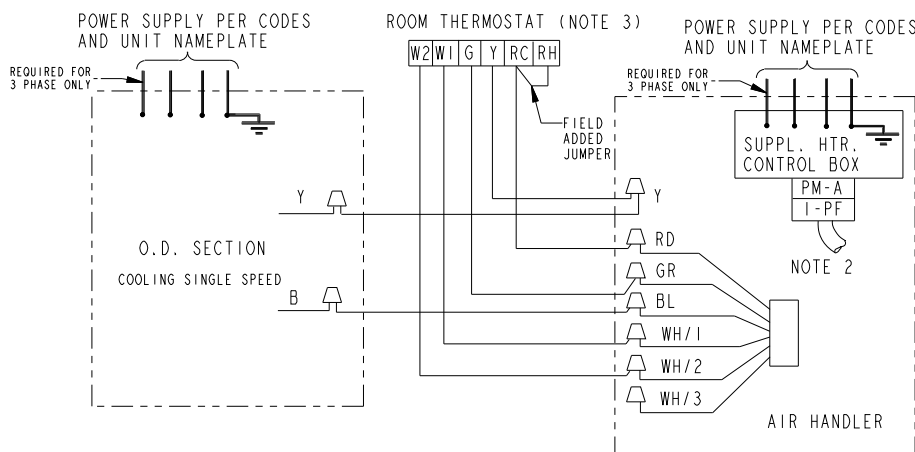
POWER SUPPLY PER CODES AND UNIT NAMEPLATE

ROOM THERMOSTAT (NOTE 3)

POWER SUPPLY PER CODES AND UNIT NAMEPLATE

REQUIRED FOR 3 PHASE ONLY

| W2 | W1 | G | Y | RC | RH |
|---|---|---|---|---|---|

FIELD ADDED JUMPER

REQUIRED FOR 3 PHASE ONLY

SUPPL. HTR. CONTROL BOX

PM-A

1-PF

Y

Y

O.D. SECTION

COOLING SINGLE SPEED

RD

NOTE 2

GR

B

BL

WH/1

WH/2

WH/3

AIR HANDLER